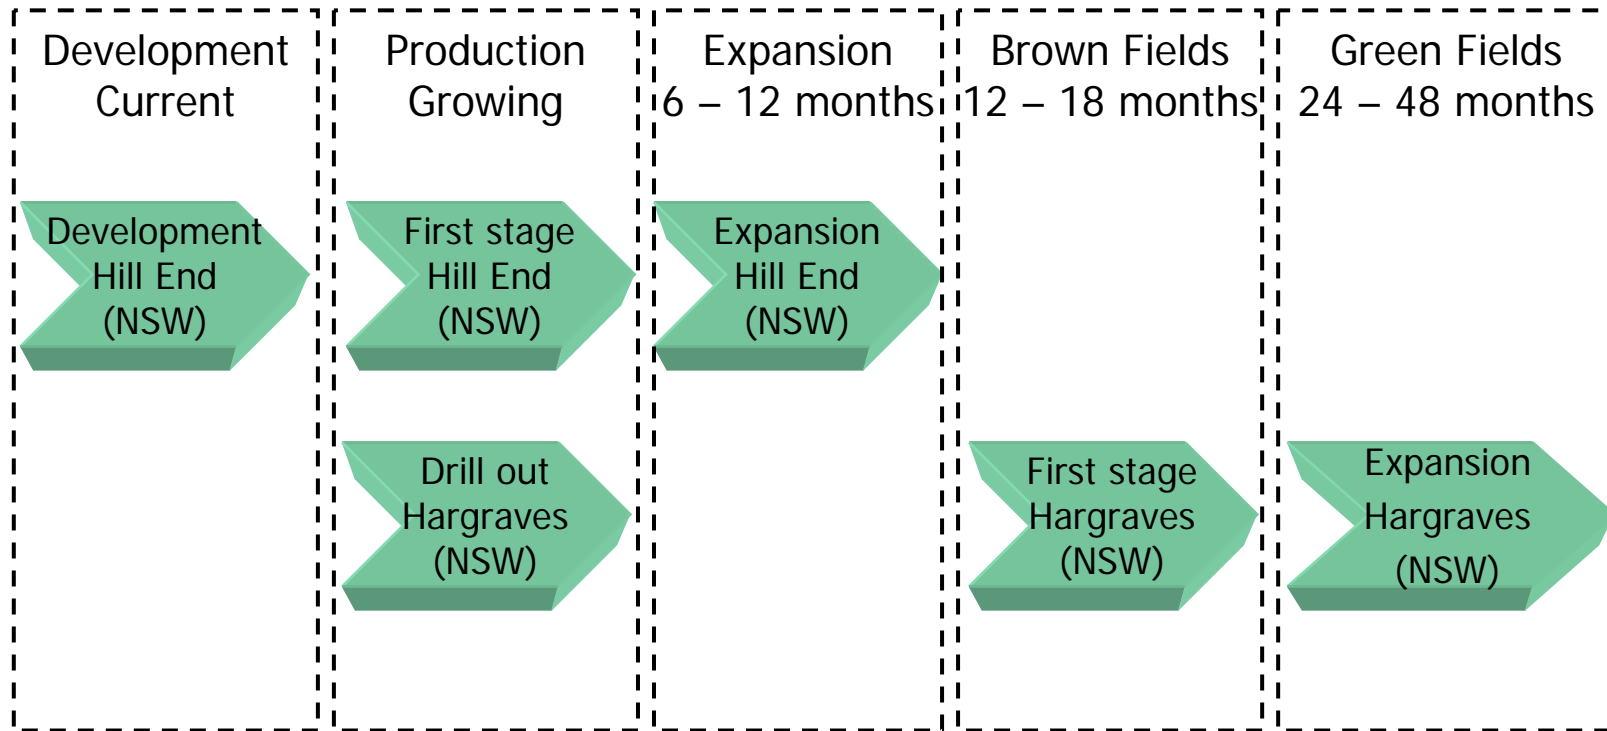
Development
Current

Development
Hill End
(NSW)

Production
Growing

First stage
Hill End
(NSW)

Drill out
Hargraves
(NSW)

Expansion
6 – 12 months

Expansion
Hill End
(NSW)

Brown Fields
12 – 18 months

First stage
Hargraves
(NSW)

Green Fields
24 – 48 months

Expansion
Hargraves
(NSW)